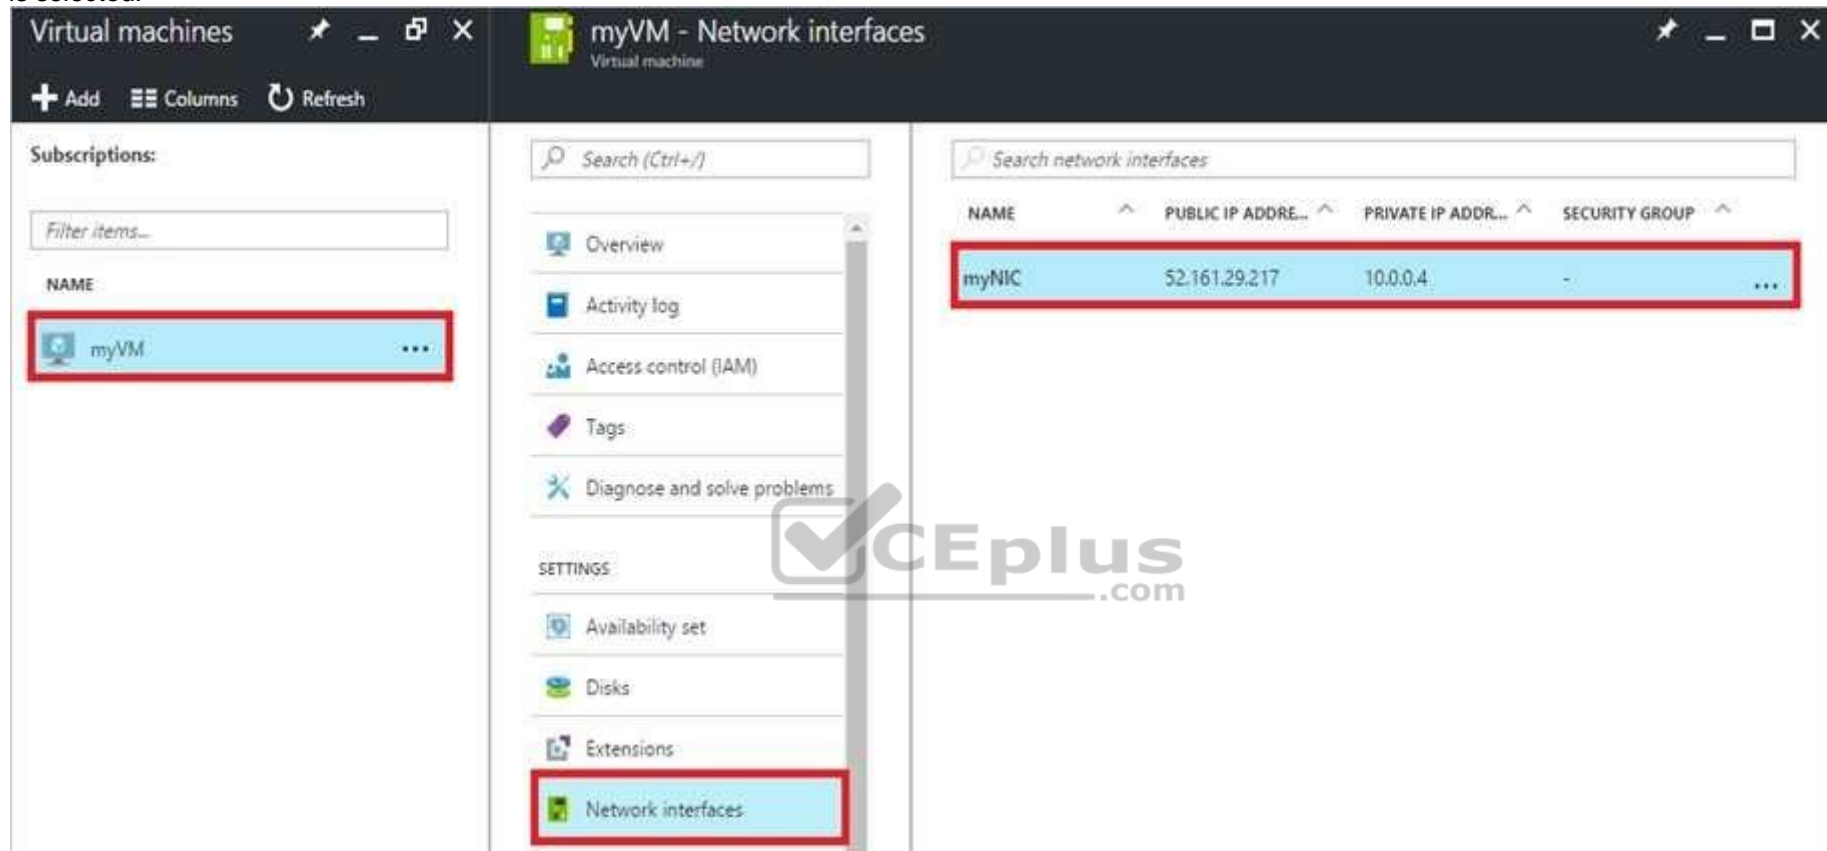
Virtual machines

Add
Columns
Refresh

Subscriptions:

Filter items...

NAME

myVM ...

myVM - Network interfaces
Virtual machine

Search (Ctrl+/)

Overview
Activity log
Access control (IAM)
Tags
Diagnose and solve problems

SETTINGS

Availability set
Disks
Extensions
Network interfaces

Search network interfaces

| NAME | PUBLIC IP ADDRE... | PRIVATE IP ADDR... | SECURITY GROUP | |
|---|---|---|---|---|
| myNIC | 52.161.29.217 | 10.0.0.4 | - | ... |

CEplus
.com